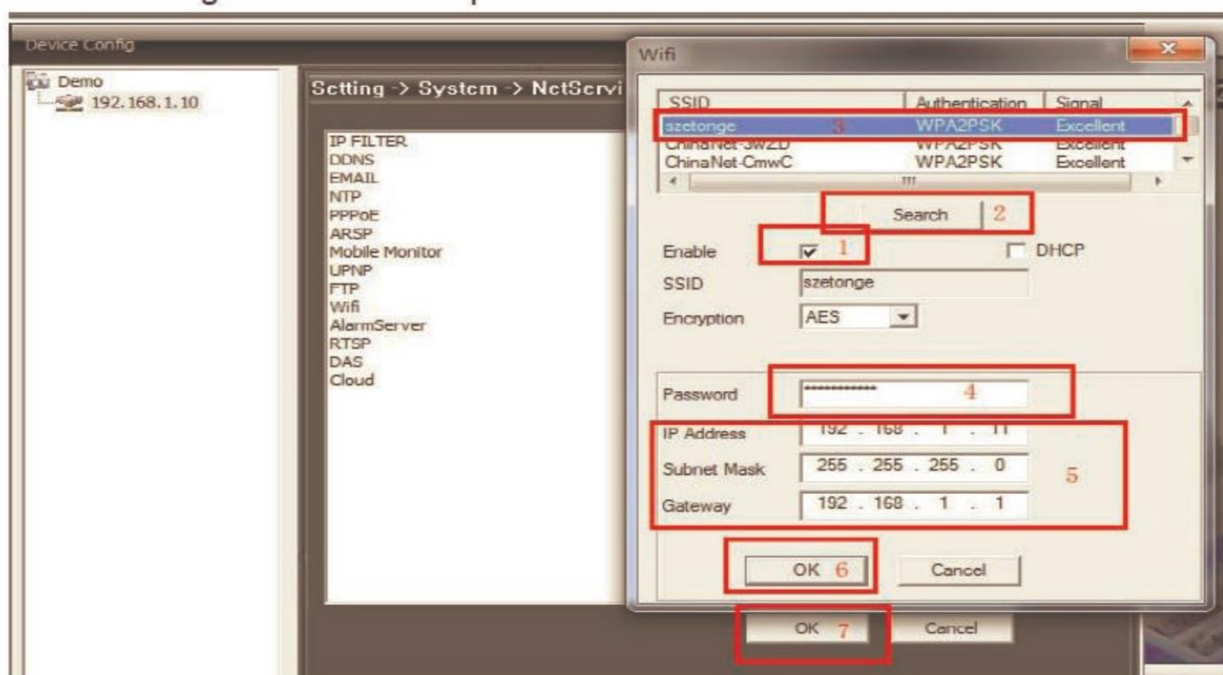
Device Config

Demo
192.168.1.10

Setting -> System -> NetServi

IP FILTER
DDNS
EMAIL
NTP
PPPoE
ARSP
Mobile Monitor
UPNP
FTP
Wifi
AlarmServer
RTSP
DAS
Cloud

Wifi

| SSID | Authentication | Signal |
|---|---|---|
| szetonge | WPA2PSK | Excellent |
| ChinaNet-3wZD | WPA2PSK | Excellent |
| ChinaNet-CmwC | WPA2PSK | Excellent |

3

Search 2

Enable 1
DHCP
SSID szetonge
Encryption AES

Password ************ 4
IP Address 192 . 168 . 1 . 11
Subnet Mask 255 . 255 . 255 . 0
Gateway 192 . 168 . 1 . 1
5

OK 6 Cancel

OK 7 Cancel